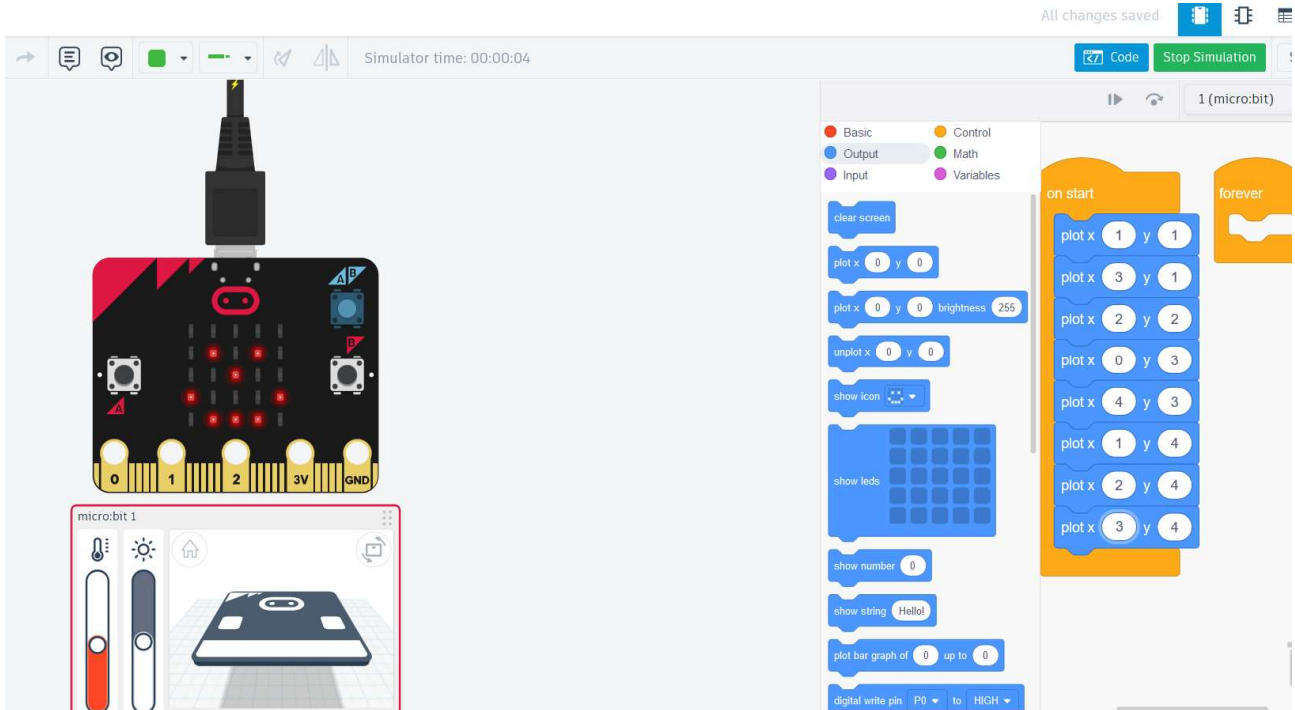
All changes saved

Simulator time: 00:00:04

Code

Stop Simulation

1 (micro:bit)

A B

B

A

0 1 2 3V GND

micro:bit 1

Basic
Control
Output
Math
Input
Variables

clear screen

plot x 0 y 0

plot x 0 y 0 brightness 255

unplot x 0 y 0

show icon

show leds

show number 0

show string Hello!

plot bar graph of 0 up to 0

digital write pin P0 to HIGH

on start

plot x 1 y 1
plot x 3 y 1
plot x 2 y 2
plot x 0 y 3
plot x 4 y 3
plot x 1 y 4
plot x 2 y 4
plot x 3 y 4

forever